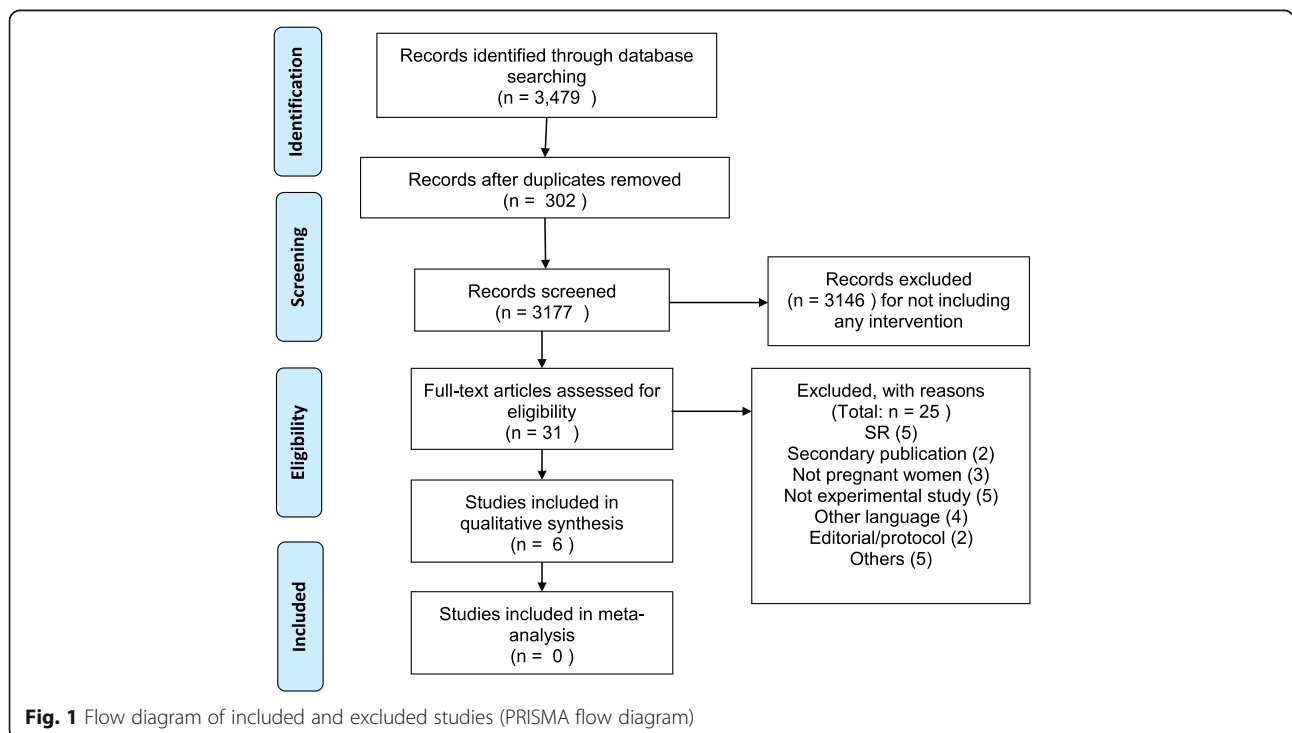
Identification

Records identified through database searching
(n = 3,479 )

Records after duplicates removed
(n = 302 )

Screening

Records screened
(n = 3177 )

Records excluded
(n = 3146 ) for not including any intervention

Eligibility

Full-text articles assessed for eligibility
(n = 31 )

Excluded, with reasons
(Total: n = 25 )
SR (5)
Secondary publication (2)
Not pregnant women (3)
Not experimental study (5)
Other language (4)
Editorial/protocol (2)
Others (5)

Studies included in qualitative synthesis
(n = 6 )

Included

Studies included in meta-analysis
(n = 0 )

**Fig. 1** Flow diagram of included and excluded studies (PRISMA flow diagram)